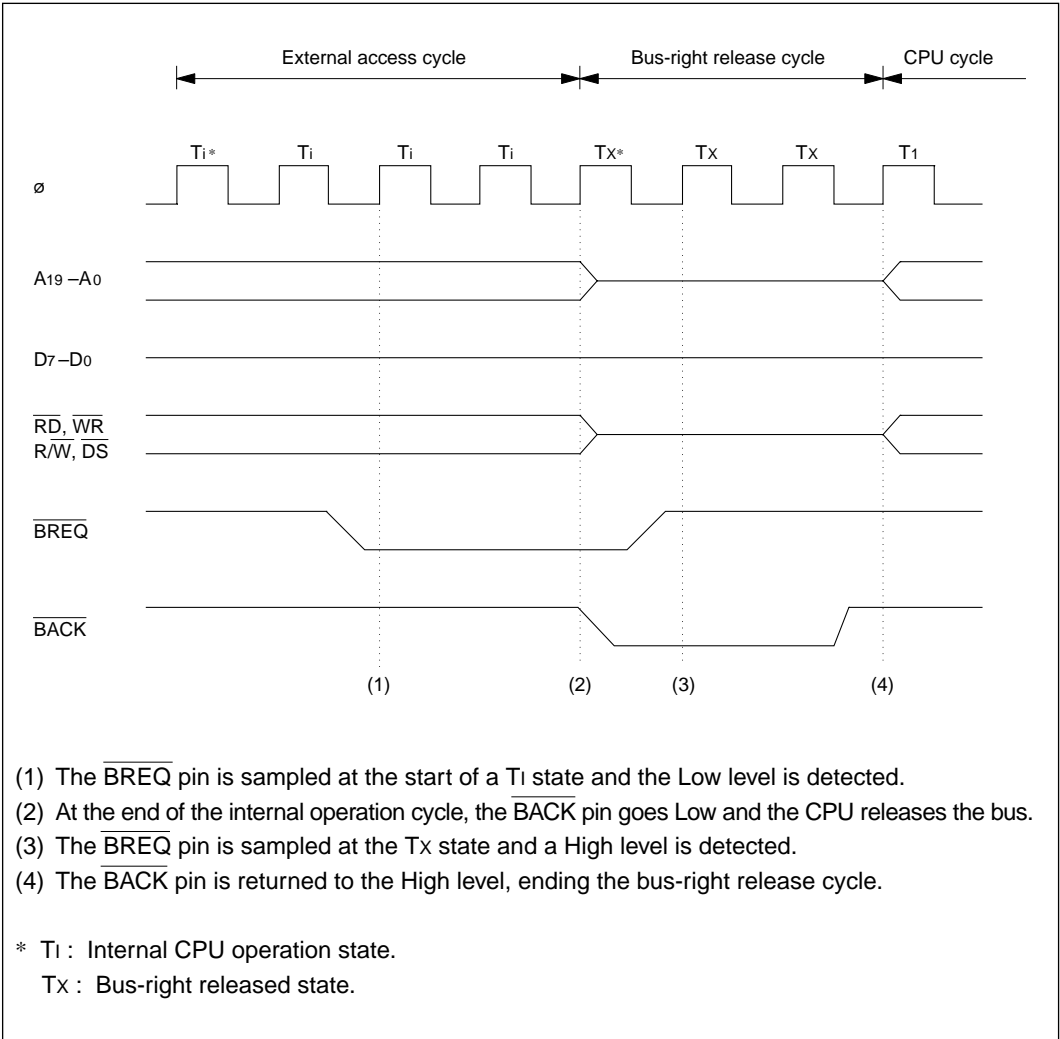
External access cycle

Bus-right release cycle

CPU cycle

$T_i$* $T_i$ $T_i$ $T_i$ $T_X$* $T_X$ $T_X$ $T_1$

ø

$A_{19}$ –$A_0$

$D_7$ –$D_0$

$\overline{RD}$, $\overline{WR}$
R/$\overline{W}$, $\overline{DS}$

$\overline{BREQ}$

$\overline{BACK}$

(1) (2) (3) (4)

(1) The $\overline{BREQ}$ pin is sampled at the start of a $T_I$ state and the Low level is detected.

(2) At the end of the internal operation cycle, the $\overline{BACK}$ pin goes Low and the CPU releases the bus.

(3) The $\overline{BREQ}$ pin is sampled at the $T_X$ state and a High level is detected.

(4) The $\overline{BACK}$ pin is returned to the High level, ending the bus-right release cycle.

* $T_I$ : Internal CPU operation state.
$T_X$ : Bus-right released state.